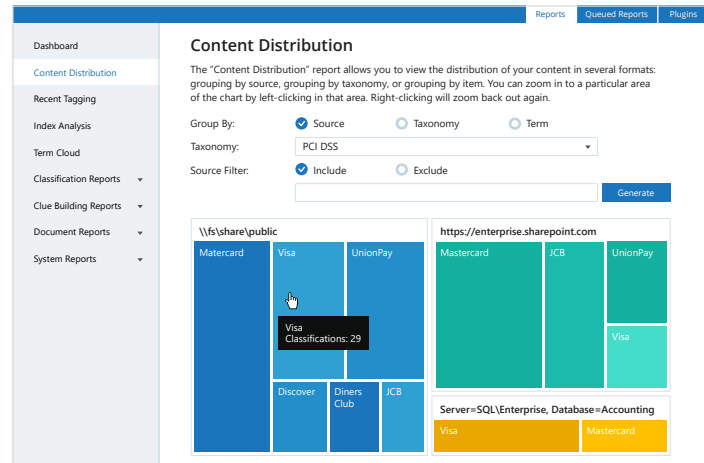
Reports | Queued Reports | Plugins

Dashboard
Content Distribution
Recent Tagging
Index Analysis
Term Cloud
Classification Reports
Clue Building Reports
Document Reports
System Reports

Content Distribution

The "Content Distribution" report allows you to view the distribution of your content in several formats: grouping by source, grouping by taxonomy, or grouping by item. You can zoom in to a particular area of the chart by left-clicking in that area. Right-clicking will zoom back out again.

Group By: Source Taxonomy Term

Taxonomy: PCI DSS

Source Filter: Include Exclude

Generate

\\fs\share\public

Matercard

Visa

UnionPay

Visa
Classifications: 29

Discover

Diners Club

JCB

https://enterprise.sharepoint.com

Mastercard

JCB

UnionPay

Visa

Server=SQL\Enterprise, Database=Accounting

Visa

Mastercard